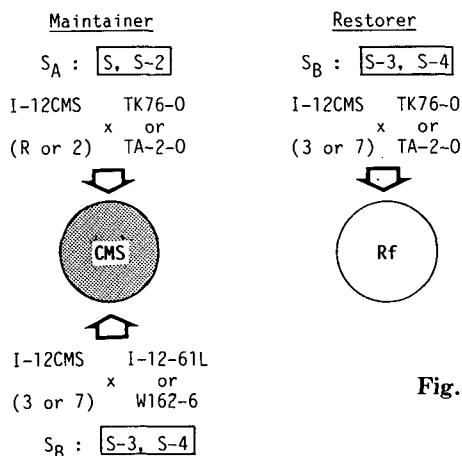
Maintainer

$S_A$ : S, S-2

I-12CMS x (R or 2) TK76-0 or TA-2-0

CMS

I-12CMS x (3 or 7) I-12-61L or W162-6

$S_B$ : S-3, S-4

Restorer

$S_B$ : S-3, S-4

I-12CMS x (3 or 7) TK76-0 or TA-2-0

Rf

Fig.